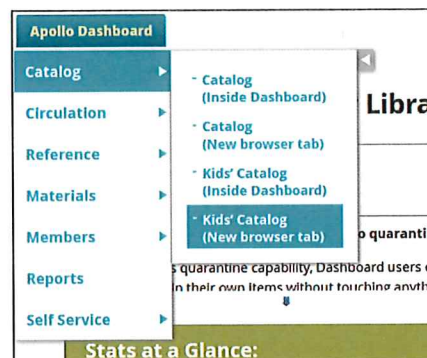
Apollo Dashboard

Catalog
Circulation
Reference
Materials
Members
Reports
Self Service

- Catalog (Inside Dashboard)
- Catalog (New browser tab)
- Kids' Catalog (Inside Dashboard)
- Kids' Catalog (New browser tab)

Libra

o quaranti

s quarantine capability, Dashboard users

n their own items without touching anyth

Stats at a Glance: